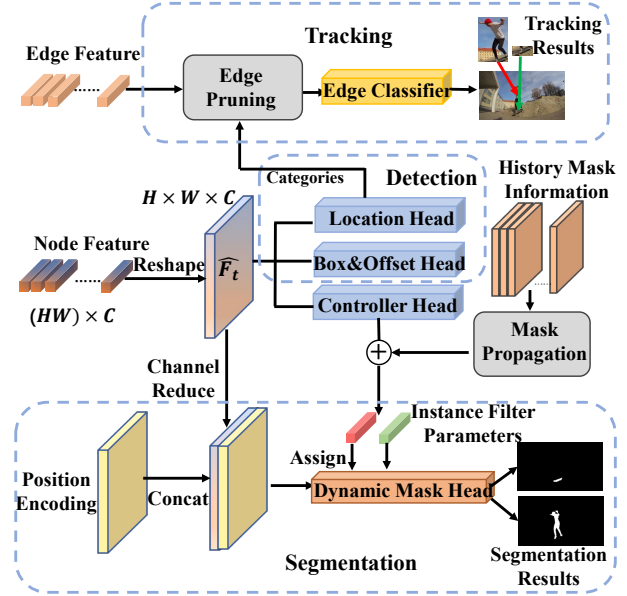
Tracking

Tracking Results

Edge Feature

Edge Pruning

Edge Classifier

Categories

Detection

History Mask Information

$H \times W \times C$

Location Head

Node Feature

Reshape

$\widehat{F_t}$

Box&Offset Head

$(HW) \times C$

Controller Head

Mask Propagation

Channel Reduce

Instance Filter Parameters

Assign

Position Encoding

Concat

Dynamic Mask Head

Segmentation

Segmentation Results